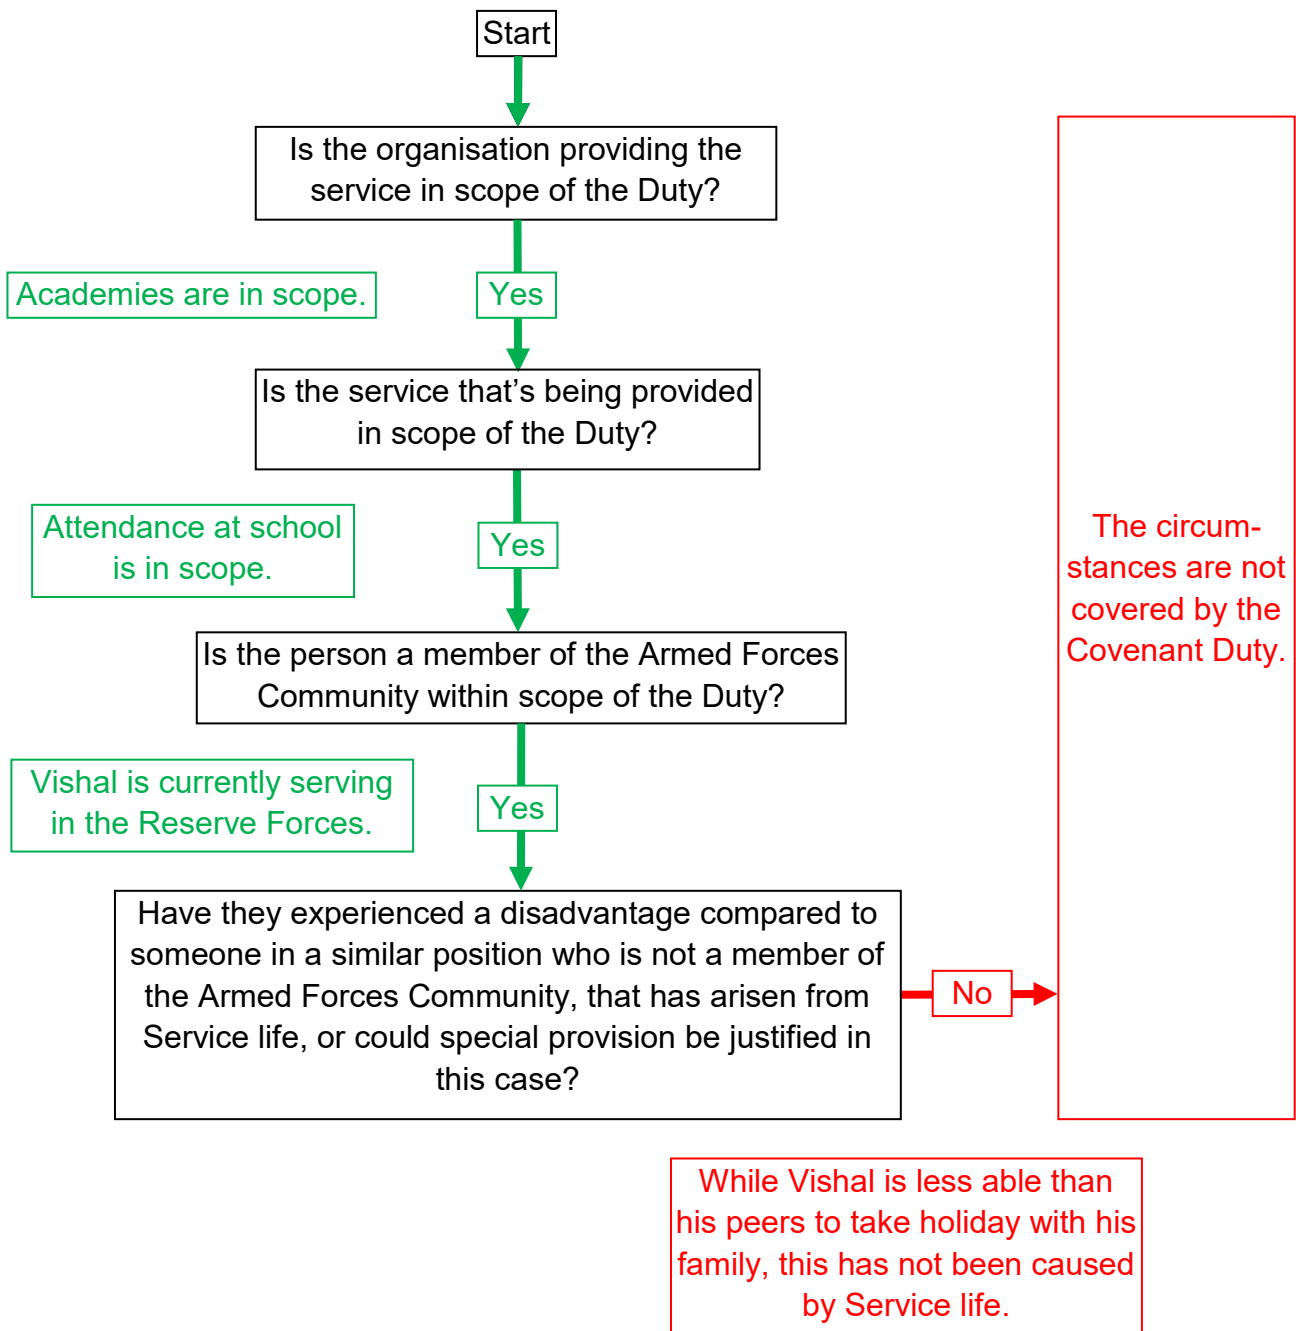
Start

Is the organisation providing the service in scope of the Duty?

Academies are in scope.

Yes

Is the service that’s being provided in scope of the Duty?

Attendance at school is in scope.

Yes

Is the person a member of the Armed Forces Community within scope of the Duty?

Vishal is currently serving in the Reserve Forces.

Yes

Have they experienced a disadvantage compared to someone in a similar position who is not a member of the Armed Forces Community, that has arisen from Service life, or could special provision be justified in this case?

No

The circumstances are not covered by the Covenant Duty.

While Vishal is less able than his peers to take holiday with his family, this has not been caused by Service life.